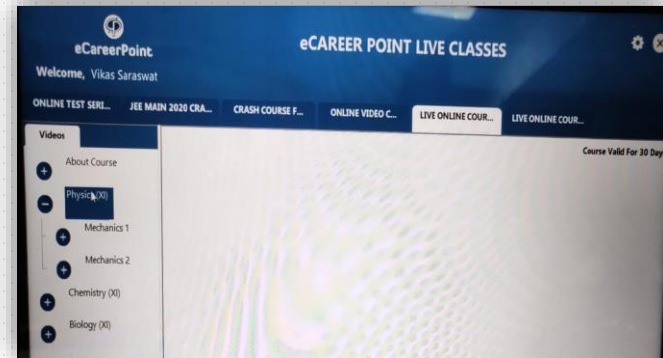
eCareerPoint
Welcome, Vikas Saraswat

eCAREER POINT LIVE CLASSES

ONLINE TEST SERI... JEE MAIN 2020 CRA... CRASH COURSE F... ONLINE VIDEO C... LIVE ONLINE COUR... LIVE ONLINE COUR...

Videos

Course Valid For 30 Day

About Course
Physics (XI)
Mechanics 1
Mechanics 2
Chemistry (XI)
Biology (XI)